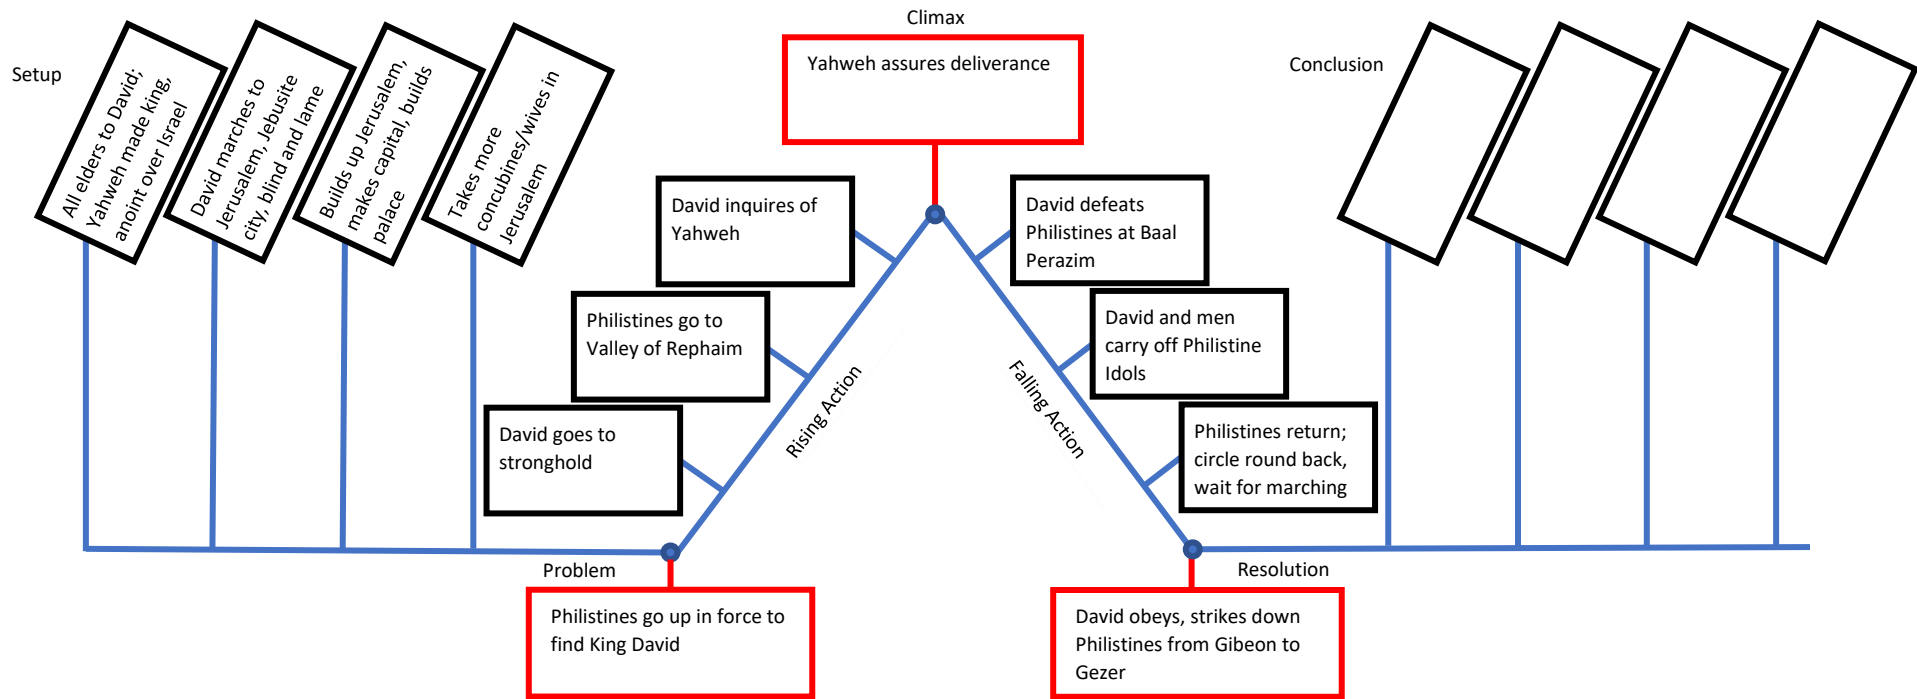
Setup

All elders to David; Yahweh made king, anoint over Israel

David marches to Jerusalem, Jebusite city, blind and lame

Builds up Jerusalem, makes capital, builds palace

Takes more concubines/wives in Jerusalem

Climax

Yahweh assures deliverance

Conclusion

David inquires of Yahweh

Philistines go to Valley of Rephaim

David goes to stronghold

Rising Action

David defeats Philistines at Baal Perazim

David and men carry off Philistine Idols

Philistines return; circle round back, wait for marching

Falling Action

Problem

Philistines go up in force to find King David

Resolution

David obeys, strikes down Philistines from Gibeon to Gezer